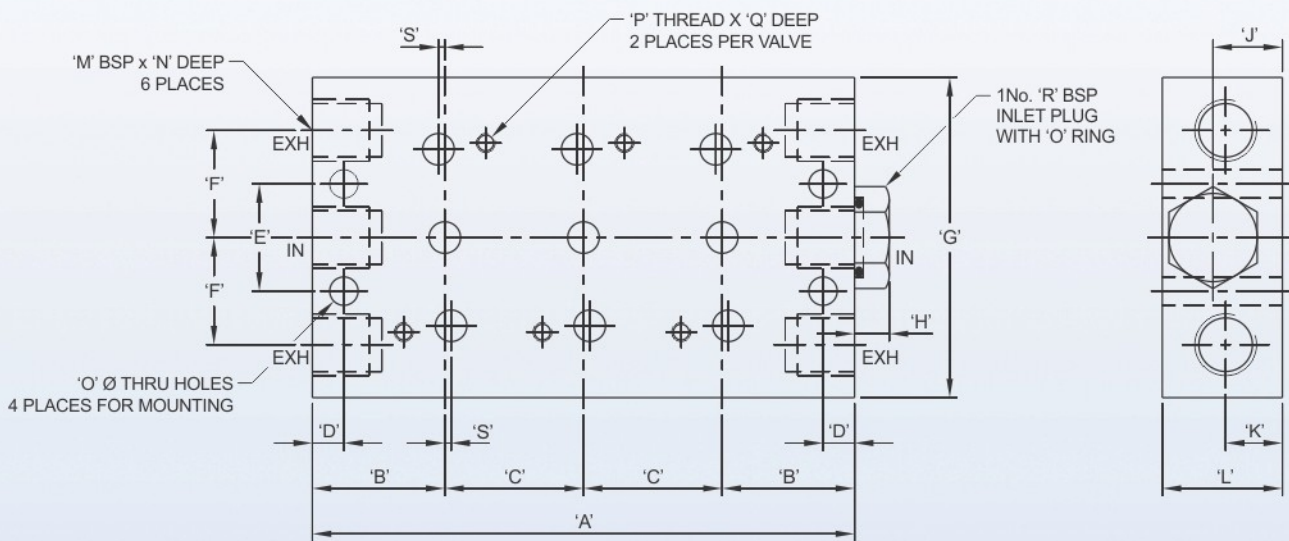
'P' THREAD X 'Q' DEEP
2 PLACES PER VALVE

'S'

'J'

'M' BSP x 'N' DEEP
6 PLACES

1No. 'R' BSP
INLET PLUG
WITH 'O' RING

EXH

EXH

'F'

'E'

IN

'G'

IN

'F'

'H'

EXH

EXH

'O' Ø THRU HOLES
4 PLACES FOR MOUNTING

'D'

'S'

'D'

'K'

'B'

'C'

'C'

'B'

'L'

'A'